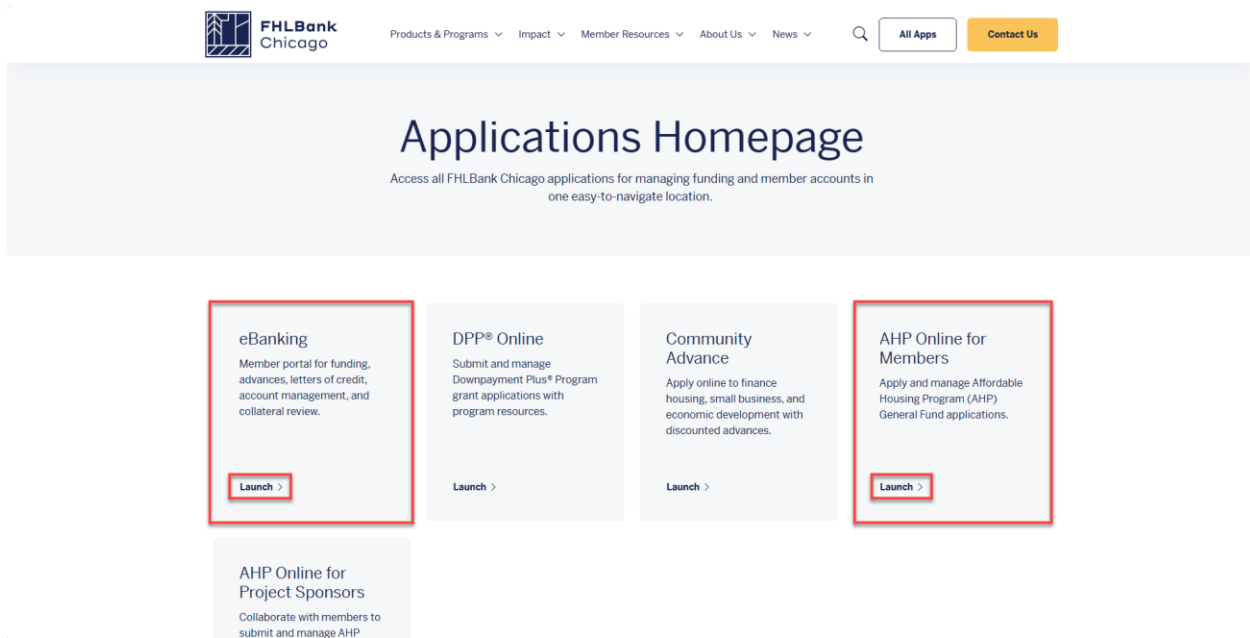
FHLBank Chicago

Products & Programs Impact Member Resources About Us News

All Apps

Contact Us

Applications Homepage

Access all FHLBank Chicago applications for managing funding and member accounts in one easy-to-navigate location.

eBanking

Member portal for funding, advances, letters of credit, account management, and collateral review.

Launch >

DPP® Online

Submit and manage Downpayment Plus® Program grant applications with program resources.

Launch >

Community Advance

Apply online to finance housing, small business, and economic development with discounted advances.

Launch >

AHP Online for Members

Apply and manage Affordable Housing Program (AHP) General Fund applications.

Launch >

AHP Online for Project Sponsors

Collaborate with members to submit and manage AHP